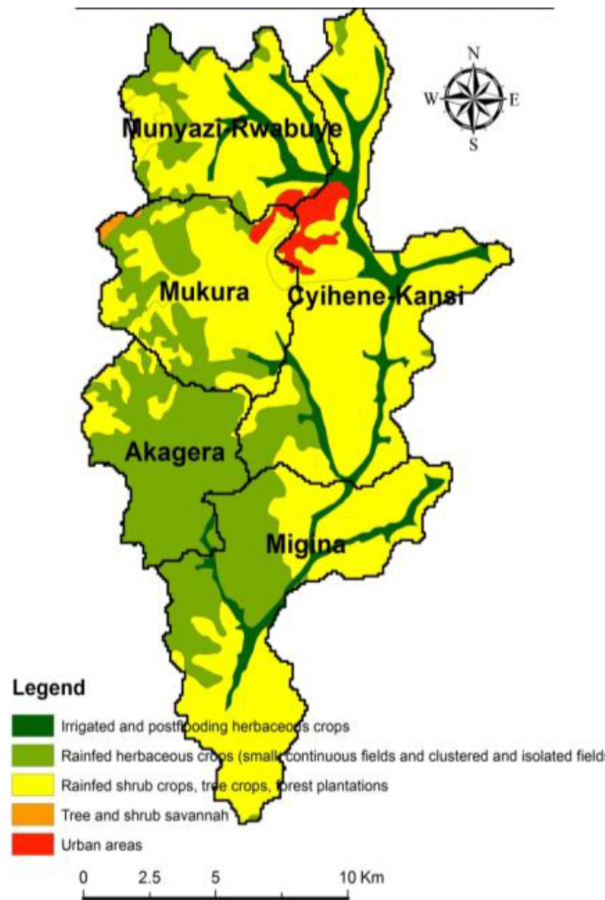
N
W
E
S

Munyazi Rwabuye

Mukura

Cyihene-Kansi

Akagera

Migina

Legend

Irrigated and postflooding herbaceous crops

Rainfed herbaceous crops (small continuous fields and clustered and isolated fields

Rainfed shrub crops, tree crops, forest plantations

Tree and shrub savannah

Urban areas

0 2.5 5 10 Km